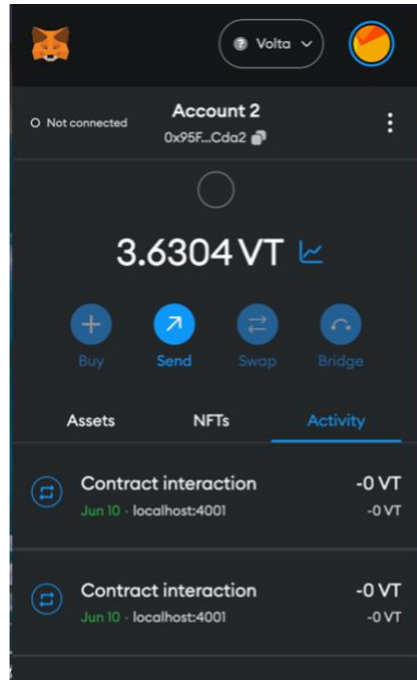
Volta

Not connected

Account 2
0x95F...Cda2

3.6304 VT

Buy
Send
Swap
Bridge

Assets
NFTs
Activity

Contract interaction
Jun 10 · localhost:4001
-0 VT
-0 VT

Contract interaction
Jun 10 · localhost:4001
-0 VT
-0 VT